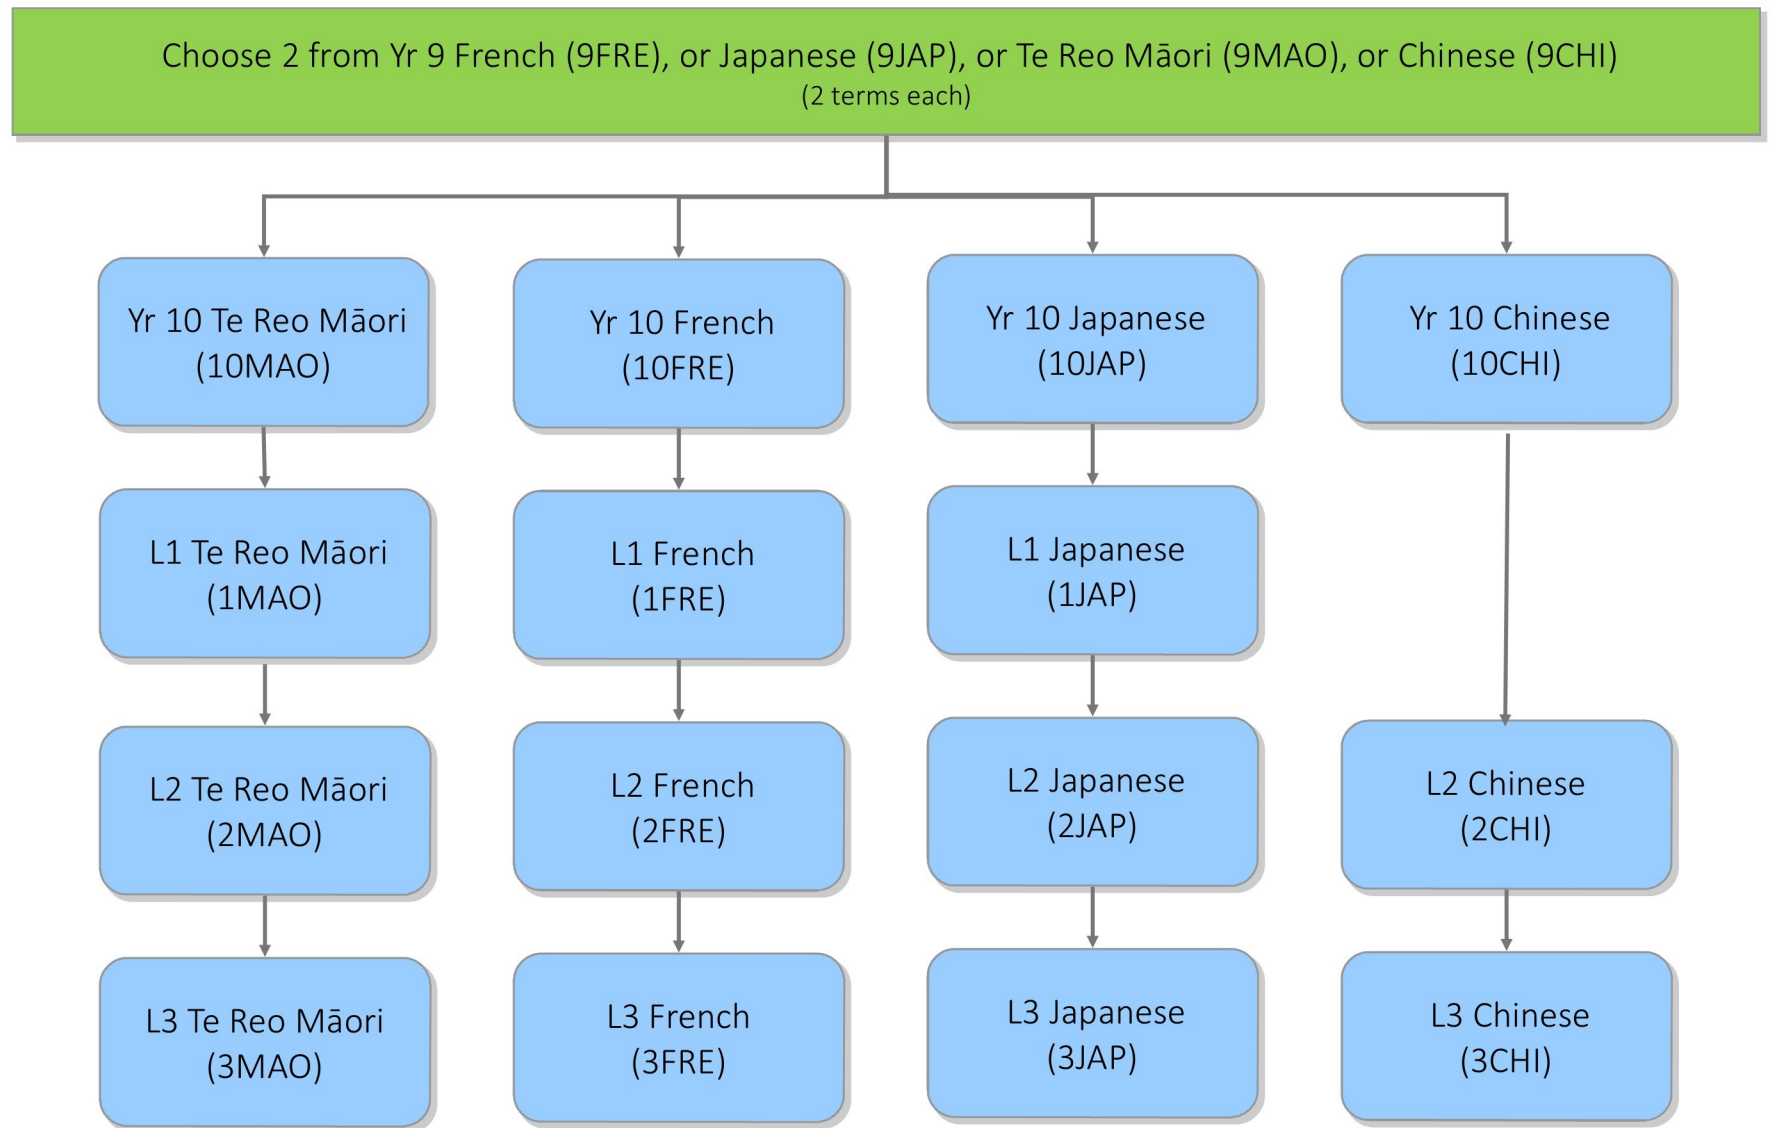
Choose 2 from Yr 9 French (9FRE), or Japanese (9JAP), or Te Reo Māori (9MAO), or Chinese (9CHI)
(2 terms each)

Yr 10 Te Reo Māori (10MAO)

L1 Te Reo Māori (1MAO)

L2 Te Reo Māori (2MAO)

L3 Te Reo Māori (3MAO)

Yr 10 French (10FRE)

L1 French (1FRE)

L2 French (2FRE)

L3 French (3FRE)

Yr 10 Japanese (10JAP)

L1 Japanese (1JAP)

L2 Japanese (2JAP)

L3 Japanese (3JAP)

Yr 10 Chinese (10CHI)

L2 Chinese (2CHI)

L3 Chinese (3CHI)